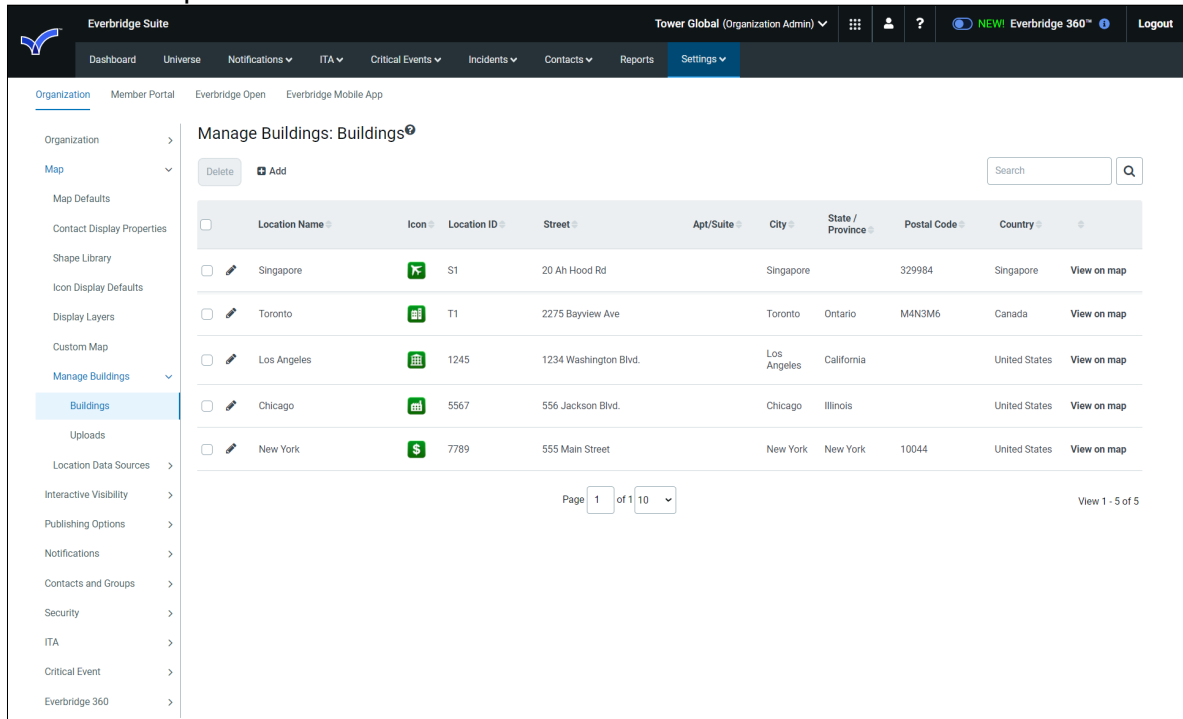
Everbridge Suite

Tower Global (Organization Admin) ?

NEW! Everbridge 360™

Logout

Dashboard Universe Notifications ITA Critical Events Incidents Contacts Reports Settings

Organization Member Portal Everbridge Open Everbridge Mobile App

Organization
Map
Map Defaults
Contact Display Properties
Shape Library
Icon Display Defaults
Display Layers
Custom Map
Manage Buildings
Buildings
Uploads
Location Data Sources
Interactive Visibility
Publishing Options
Notifications
Contacts and Groups
Security
ITA
Critical Event
Everbridge 360

Manage Buildings: Buildings

Delete Add

Search

| | | Location Name | Icon | Location ID | Street | Apt/Suite | City | State / Province | Postal Code | Country | |
|---|---|---|---|---|---|---|---|---|---|---|---|
| | | Singapore | | S1 | 20 Ah Hood Rd | | Singapore | | 329984 | Singapore | View on map |
| | | Toronto | | T1 | 2275 Bayview Ave | | Toronto | Ontario | M4N3M6 | Canada | View on map |
| | | Los Angeles | | 1245 | 1234 Washington Blvd. | | Los Angeles | California | | United States | View on map |
| | | Chicago | | 5567 | 556 Jackson Blvd. | | Chicago | Illinois | | United States | View on map |
| | | New York | $ | 7789 | 555 Main Street | | New York | New York | 10044 | United States | View on map |

Page 1 of 1 10

View 1 - 5 of 5